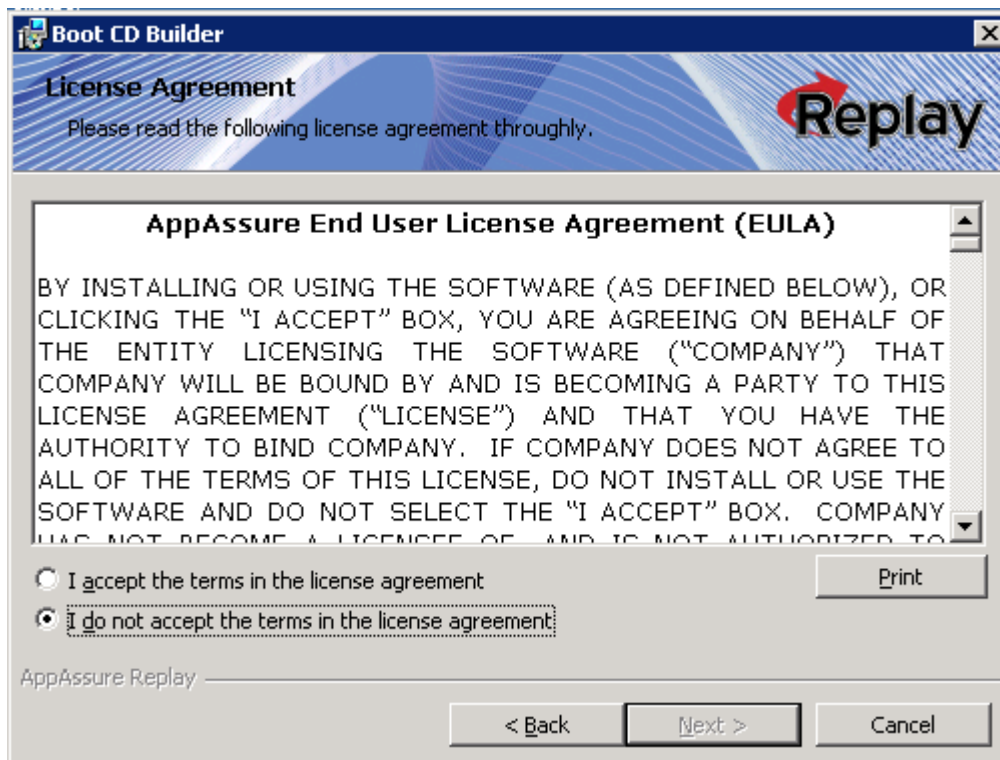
Boot CD Builder

License Agreement

Please read the following license agreement throughly.

Replay

AppAssure End User License Agreement (EULA)

BY INSTALLING OR USING THE SOFTWARE (AS DEFINED BELOW), OR CLICKING THE "I ACCEPT" BOX, YOU ARE AGREEING ON BEHALF OF THE ENTITY LICENSING THE SOFTWARE ("COMPANY") THAT COMPANY WILL BE BOUND BY AND IS BECOMING A PARTY TO THIS LICENSE AGREEMENT ("LICENSE") AND THAT YOU HAVE THE AUTHORITY TO BIND COMPANY. IF COMPANY DOES NOT AGREE TO ALL OF THE TERMS OF THIS LICENSE, DO NOT INSTALL OR USE THE SOFTWARE AND DO NOT SELECT THE "I ACCEPT" BOX. COMPANY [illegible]

I accept the terms in the license agreement

Print

I do not accept the terms in the license agreement

AppAssure Replay

< Back

Next >

Cancel